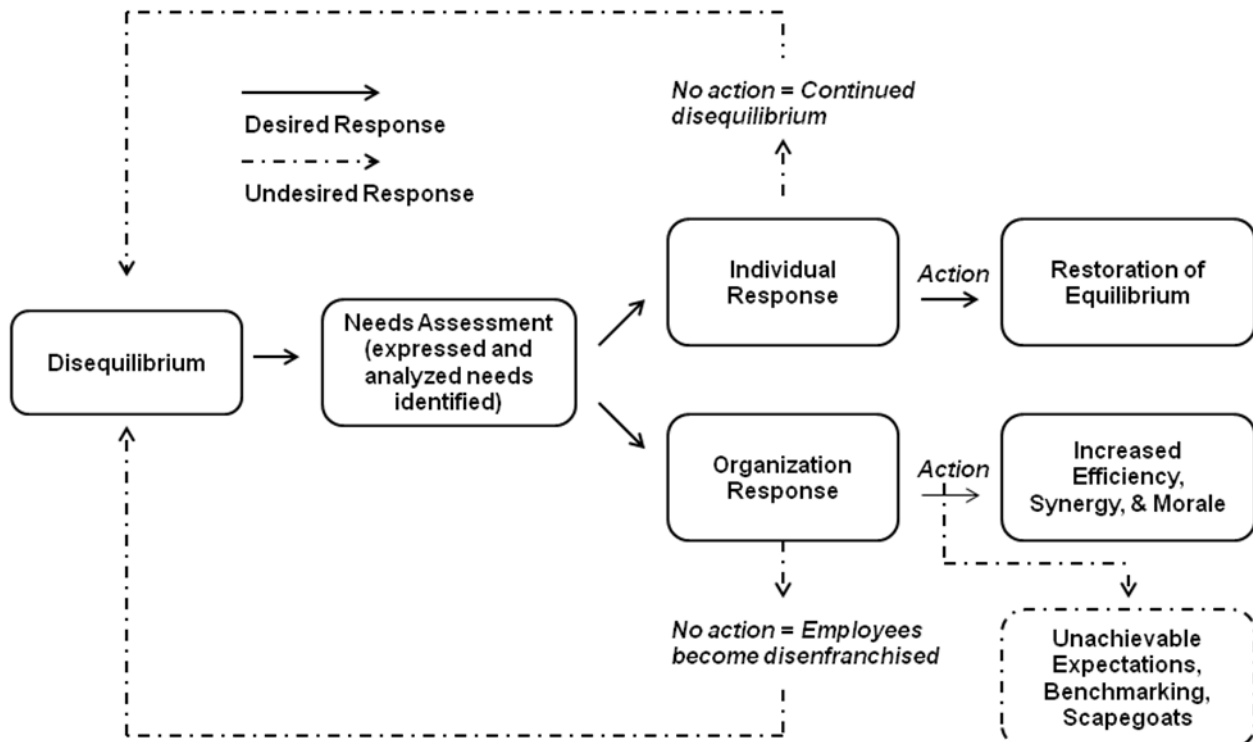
Desired Response

Undesired Response

No action = Continued disequilibrium

Disequilibrium

Needs Assessment (expressed and analyzed needs identified)

Individual Response

Action

Restoration of Equilibrium

Organization Response

Action

Increased Efficiency, Synergy, & Morale

No action = Employees become disenfranchised

Unachievable Expectations, Benchmarking, Scapegoats